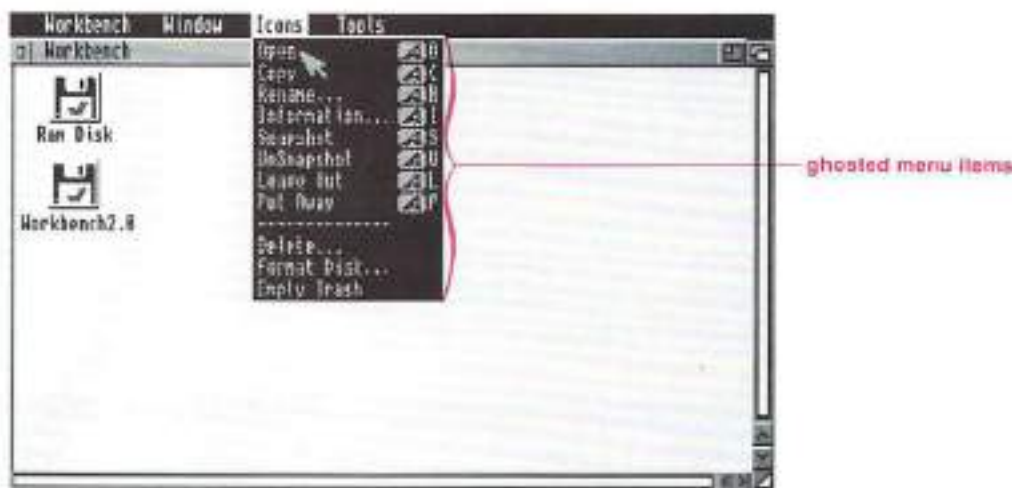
Workbench Window Icons Tools

Workbench

Ram Disk

Workbench2.0

Open O
Copy C
Rename... R
Information... I
Snapshot S
UnSnapshot U
Leave Out L
Put Away P
---------------
Delete...
Format Disk...
Empty Trash

ghosted menu items